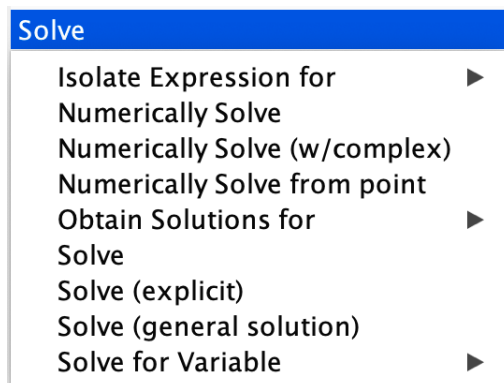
Solve

Isolate Expression for ▶
Numerically Solve
Numerically Solve (w/complex)
Numerically Solve from point
Obtain Solutions for ▶
Solve
Solve (explicit)
Solve (general solution)
Solve for Variable ▶